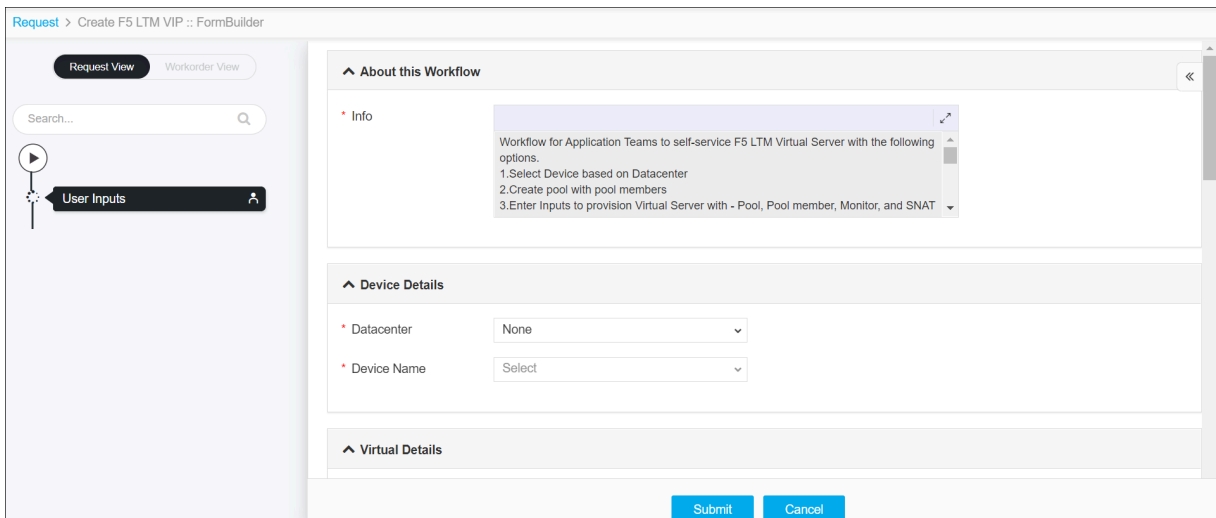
Request > Create F5 LTM VIP :: FormBuilder

Request View Workorder View

Search...

User Inputs

About this Workflow

* Info

Workflow for Application Teams to self-service F5 LTM Virtual Server with the following options.
1.Select Device based on Datacenter
2.Create pool with pool members
3.Enter Inputs to provision Virtual Server with - Pool, Pool member, Monitor, and SNAT

Device Details

* Datacenter None

* Device Name Select

Virtual Details

Submit Cancel